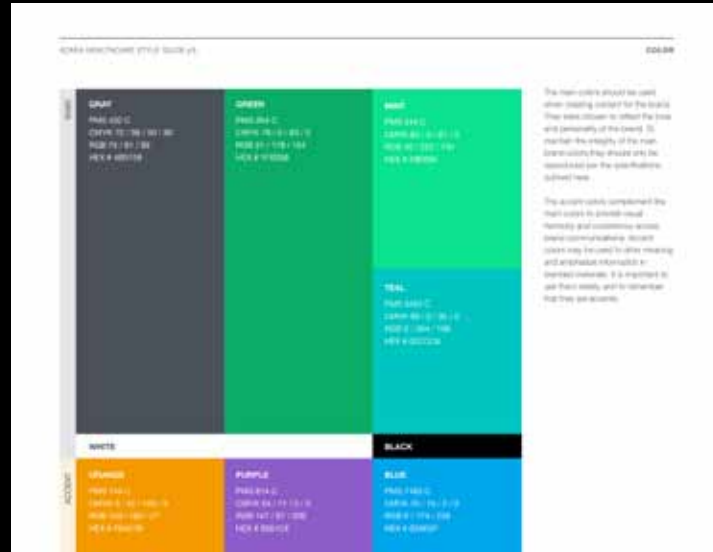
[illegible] STYLE GUIDE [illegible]

COLOR

MAIN

GRAY
PMS 432 C
CMYK 72 / 58 / 50 / 50
RGB 75 / 81 / 88
HEX # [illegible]

GREEN
PMS 354 C
CMYK 78 / 0 / 83 / 0
RGB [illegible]
HEX # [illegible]

MINT
PMS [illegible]
CMYK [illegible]
RGB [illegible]
HEX # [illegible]

TEAL
PMS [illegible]
CMYK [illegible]
RGB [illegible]
HEX # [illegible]

WHITE

BLACK

ACCENT

ORANGE
PMS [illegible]
CMYK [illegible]
RGB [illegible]
HEX # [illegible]

PURPLE
PMS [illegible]
CMYK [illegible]
RGB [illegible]
HEX # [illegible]

BLUE
PMS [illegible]
CMYK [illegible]
RGB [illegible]
HEX # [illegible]

The main colors should be used when creating content for the brand. They were chosen to reflect the tone and personality of the brand. To maintain the integrity of the main brand colors they should only be reproduced per the specifications outlined here.

The accent colors complement the main colors to provide visual harmony and consistency across brand communications. Accent colors may be used to drive meaning and emphasize information in branded materials. It is important to use them wisely and to remember that they are accents.